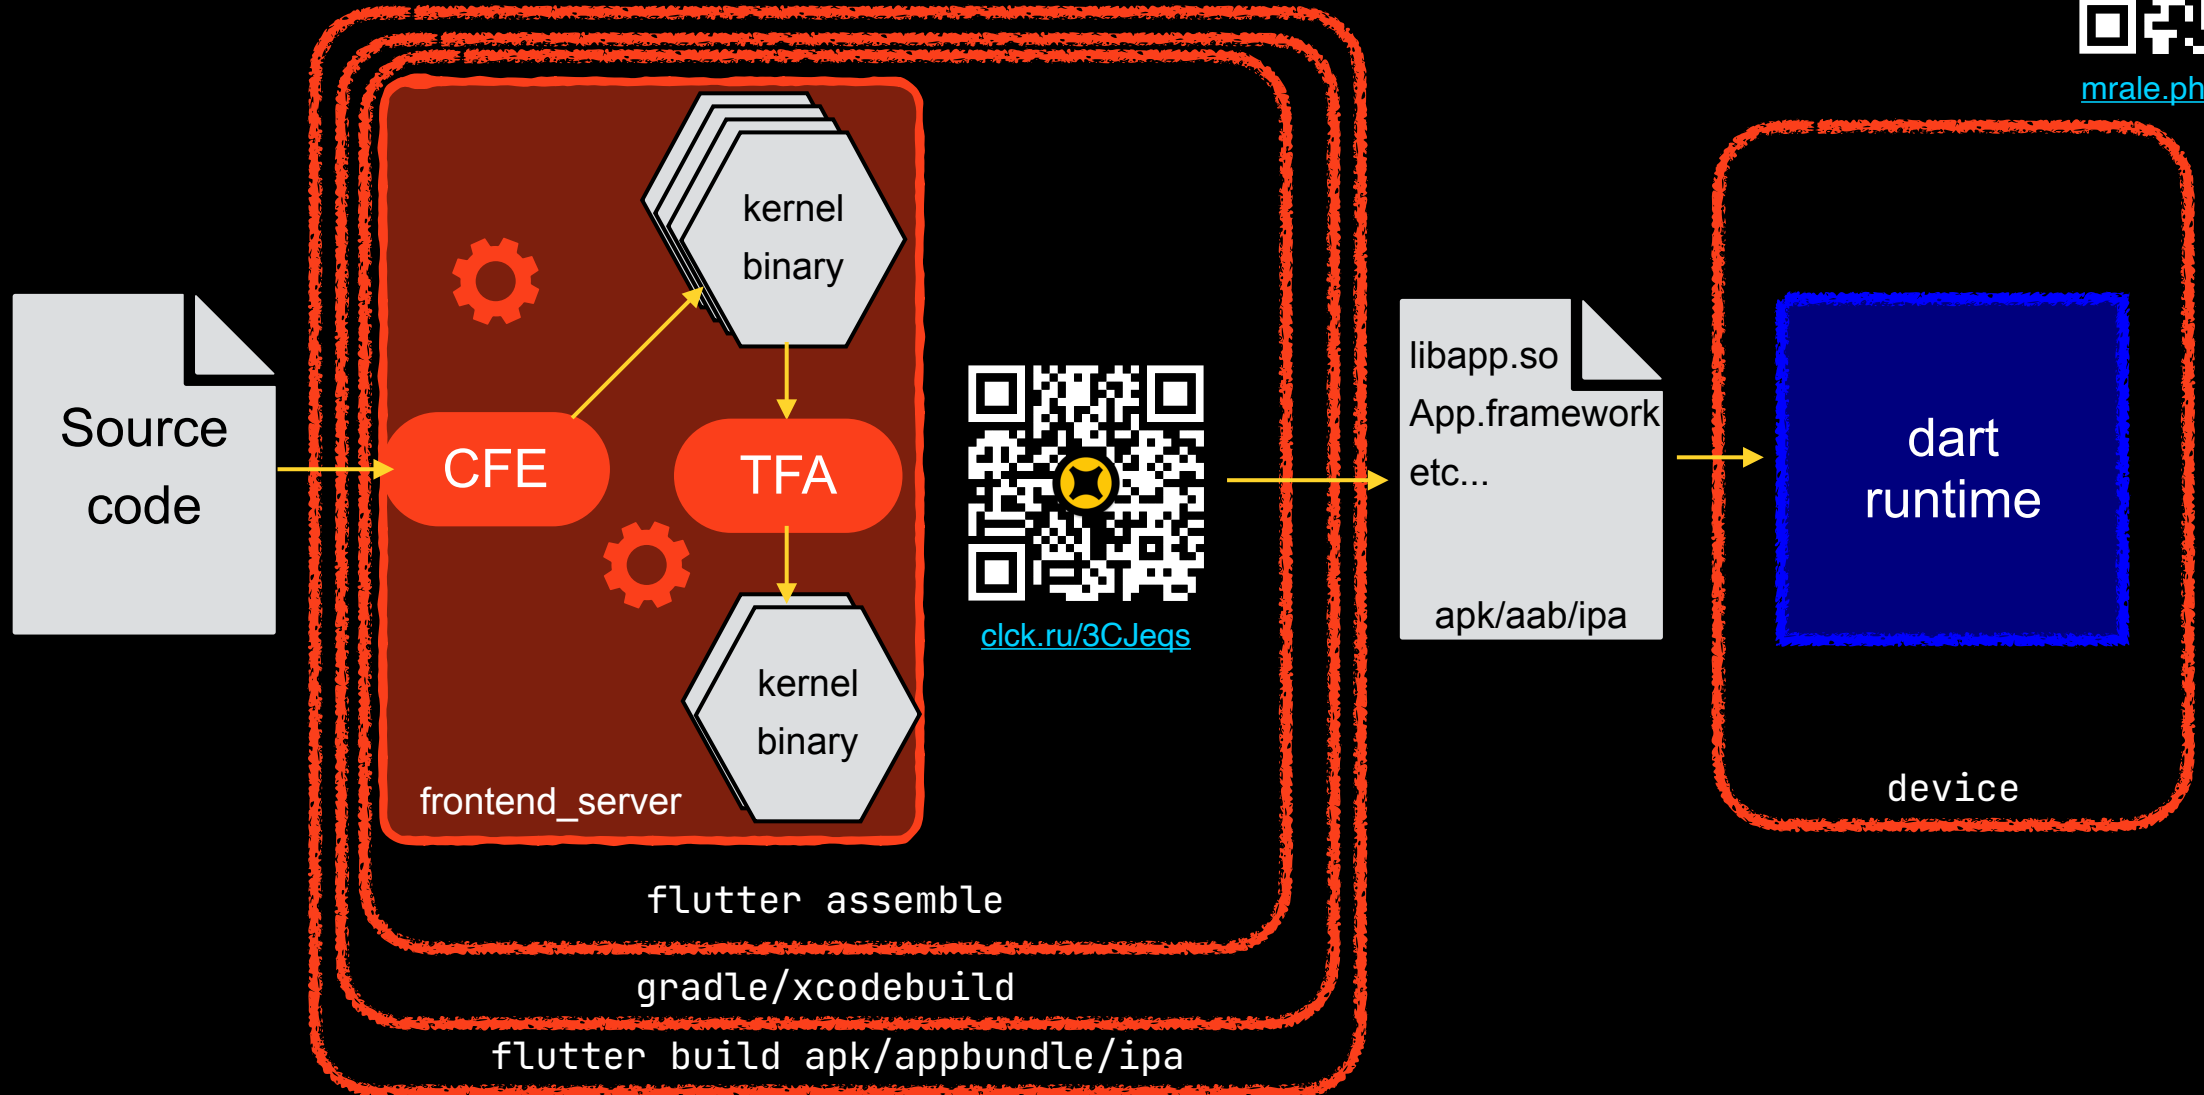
mrale.ph

Source code

CFE

kernel binary

TFA

kernel binary

frontend_server

clck.ru/3CJeqs

flutter assemble

gradle/xcodebuild

flutter build apk/appbundle/ipa

libapp.so
App.framework
etc...

apk/aab/ipa

dart runtime

device